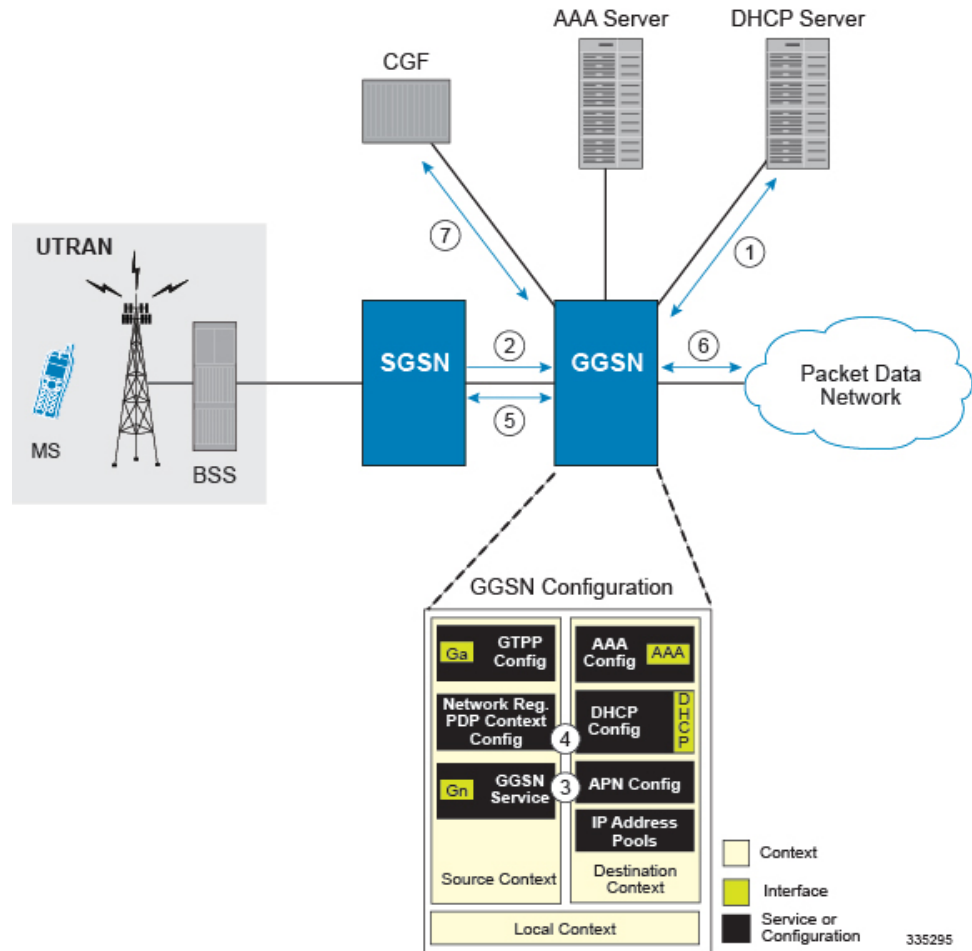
AAA Server
DHCP Server
CGF
UTRAN
7
1
SGSN
2
GGSN
6
Packet Data Network
5
MS
BSS

GGSN Configuration
Ga
GTPP Config
AAA Config
AAA
Network Reg. PDP Context Config
DHCP Config
DHCP
4
Gn
GGSN Service
3
APN Config
IP Address Pools
Source Context
Destination Context
Local Context

Context
Interface
Service or Configuration
335295